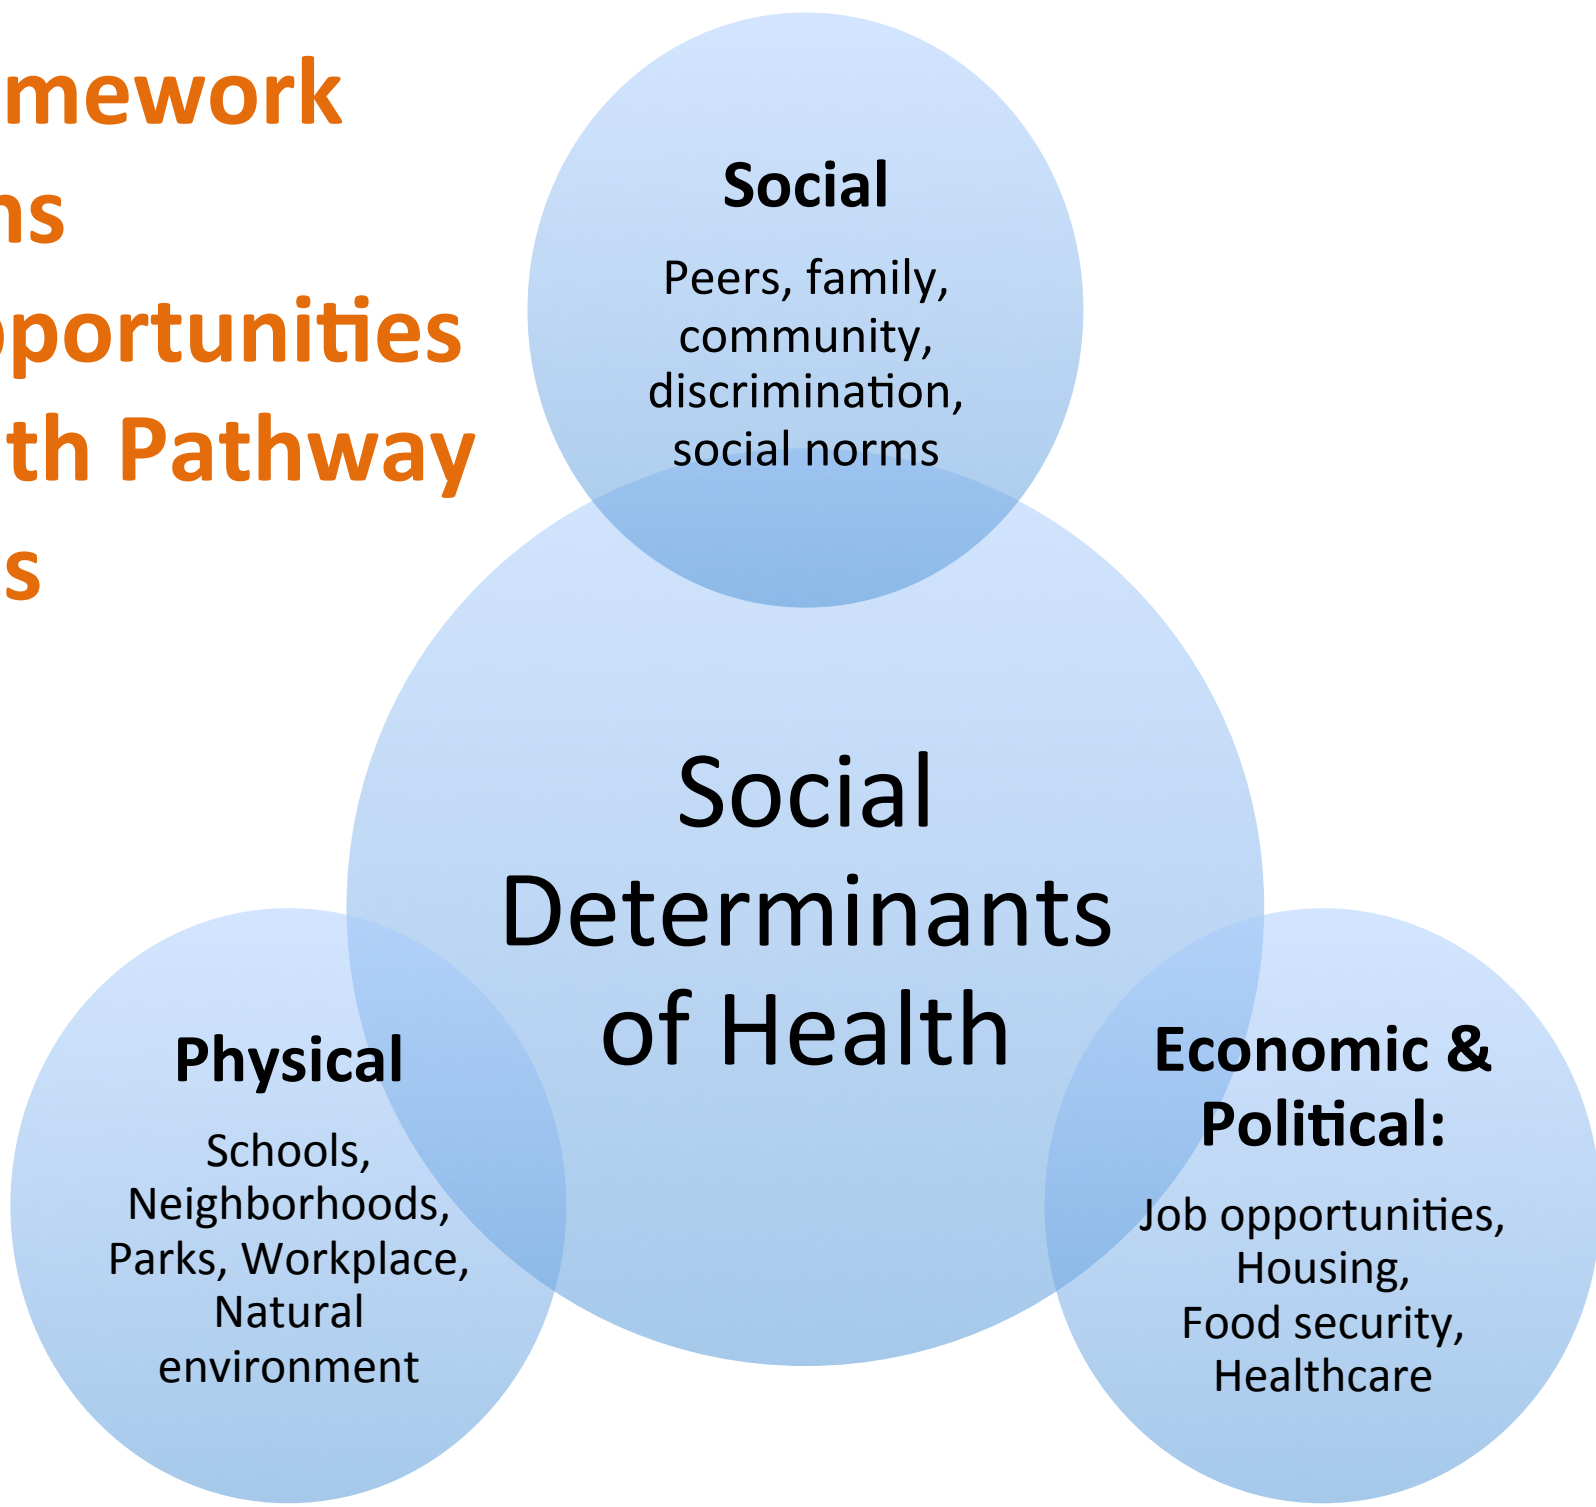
mework
ns
pportunities
th Pathway
s

Social

Peers, family, community, discrimination, social norms

Social Determinants of Health

Physical

Schools, Neighborhoods, Parks, Workplace, Natural environment

Economic & Political:

Job opportunities, Housing, Food security, Healthcare